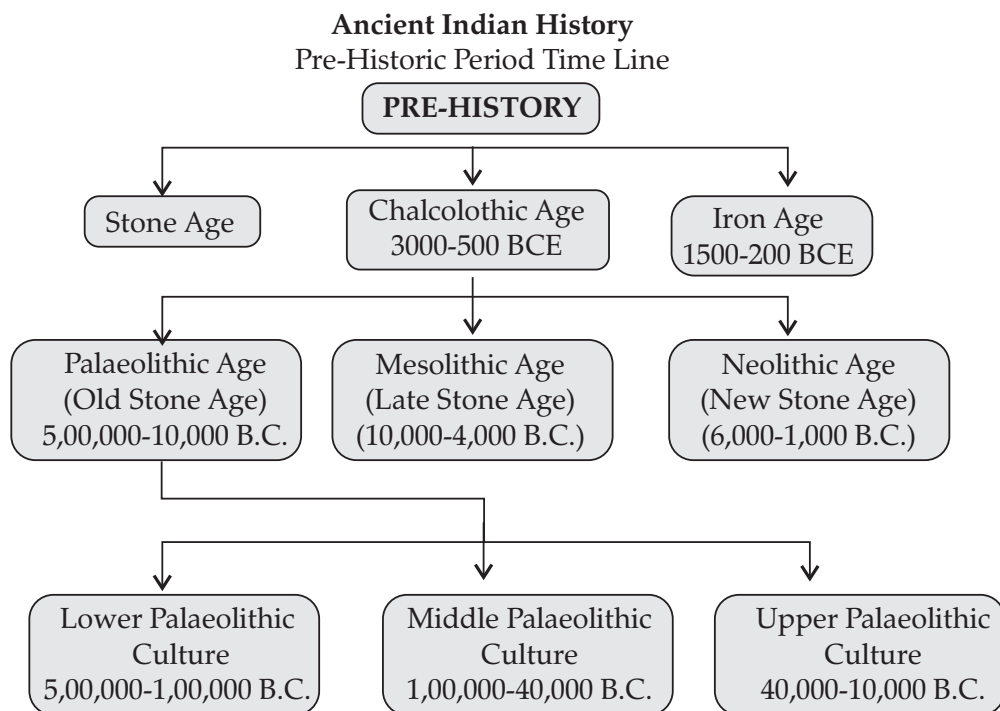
**Ancient Indian History**
Pre-Historic Period Time Line

PRE-HISTORY

Stone Age

Chalcolothic Age
3000-500 BCE

Iron Age
1500-200 BCE

Palaeolithic Age
(Old Stone Age)
5,00,000-10,000 B.C.

Mesolithic Age
(Late Stone Age)
(10,000-4,000 B.C.)

Neolithic Age
(New Stone Age)
(6,000-1,000 B.C.)

Lower Palaeolithic Culture
5,00,000-1,00,000 B.C.

Middle Palaeolithic Culture
1,00,000-40,000 B.C.

Upper Palaeolithic Culture
40,000-10,000 B.C.